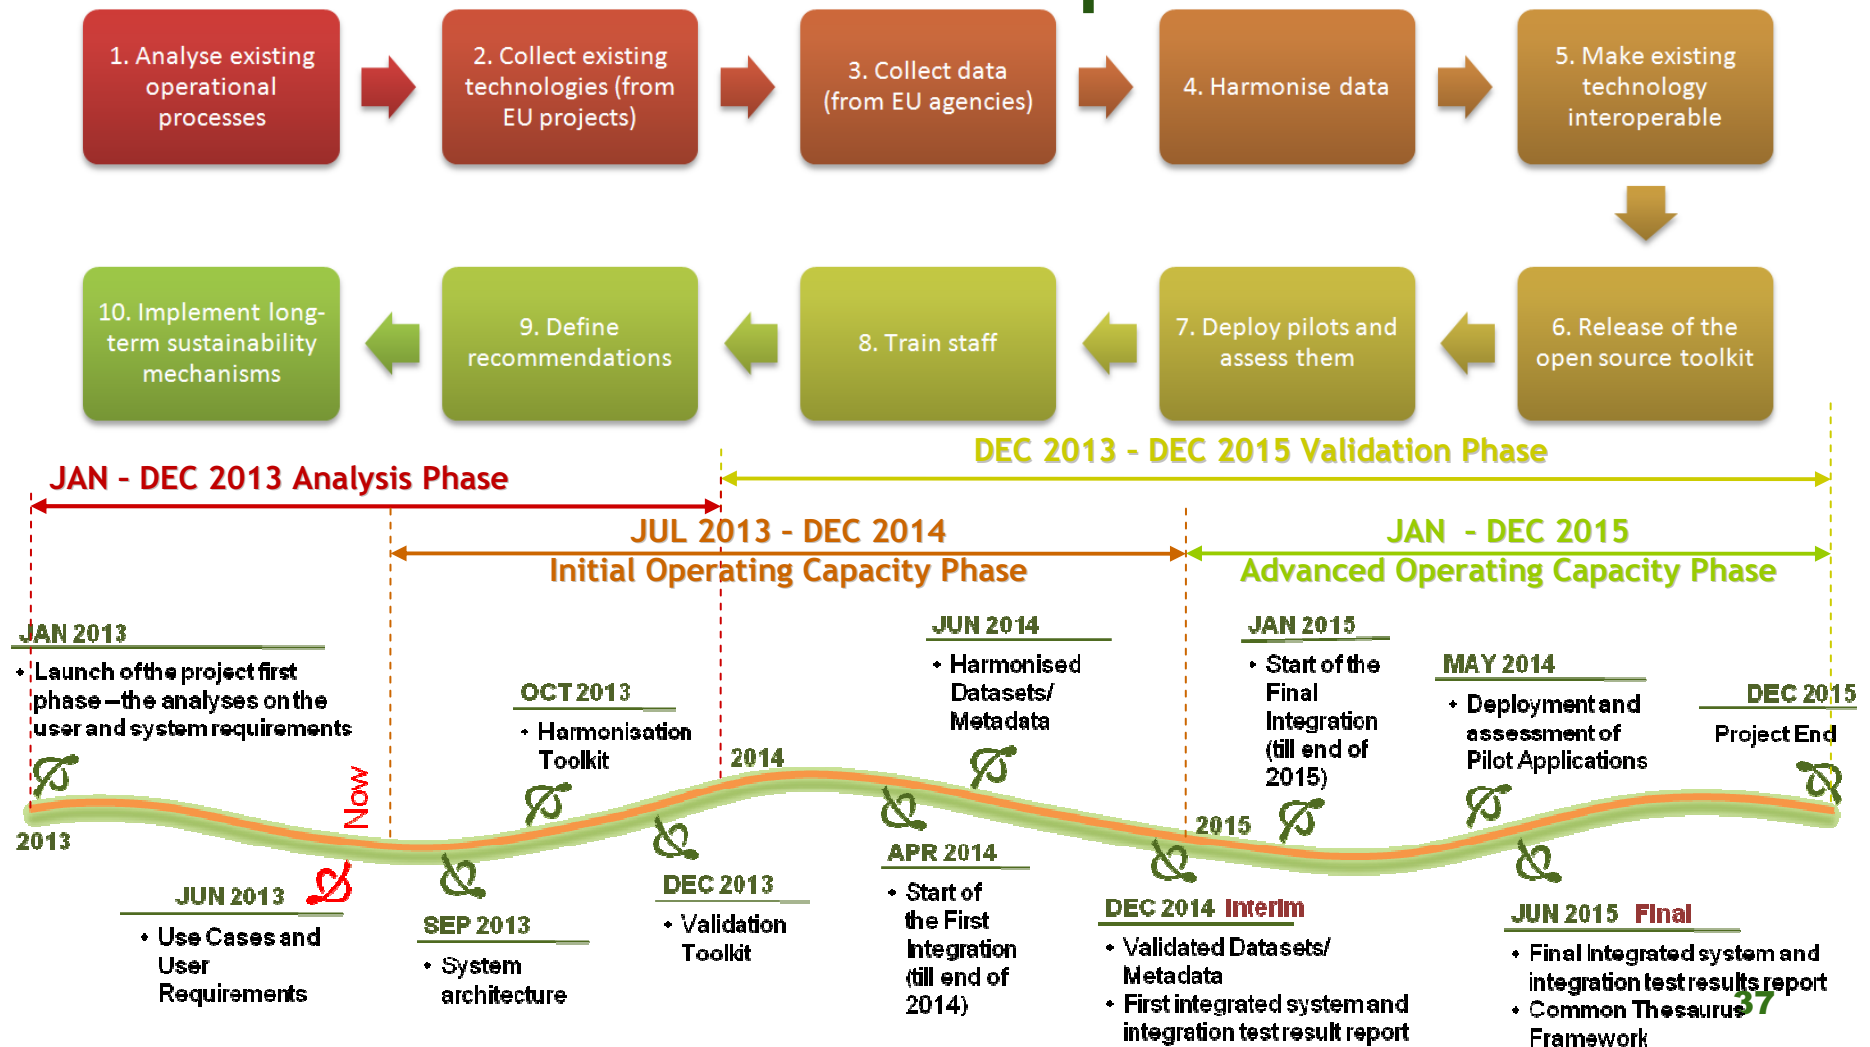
1. Analyse existing operational processes

2. Collect existing technologies (from EU projects)

3. Collect data (from EU agencies)

4. Harmonise data

5. Make existing technology interoperable

6. Release of the open source toolkit

7. Deploy pilots and assess them

8. Train staff

9. Define recommendations

10. Implement long-term sustainability mechanisms

DEC 2013 - DEC 2015 Validation Phase

JAN – DEC 2013 Analysis Phase

JUL 2013 - DEC 2014
Initial Operating Capacity Phase

JAN - DEC 2015
Advanced Operating Capacity Phase

JAN 2013
• Launch of the project first phase – the analyses on the user and system requirements

OCT 2013
• Harmonisation Toolkit

JUN 2014
• Harmonised Datasets/ Metadata

JAN 2015
• Start of the Final Integration (till end of 2015)

MAY 2014
• Deployment and assessment of Pilot Applications

DEC 2015
Project End

2013

Now

2014

2015

JUN 2013
• Use Cases and User Requirements

SEP 2013
• System architecture

DEC 2013
• Validation Toolkit

APR 2014
• Start of the First Integration (till end of 2014)

DEC 2014 Interim
• Validated Datasets/ Metadata
• First integrated system and integration test result report

JUN 2015 Final
• Final Integrated system and integration test results report
• Common Thesaurus Framework

37